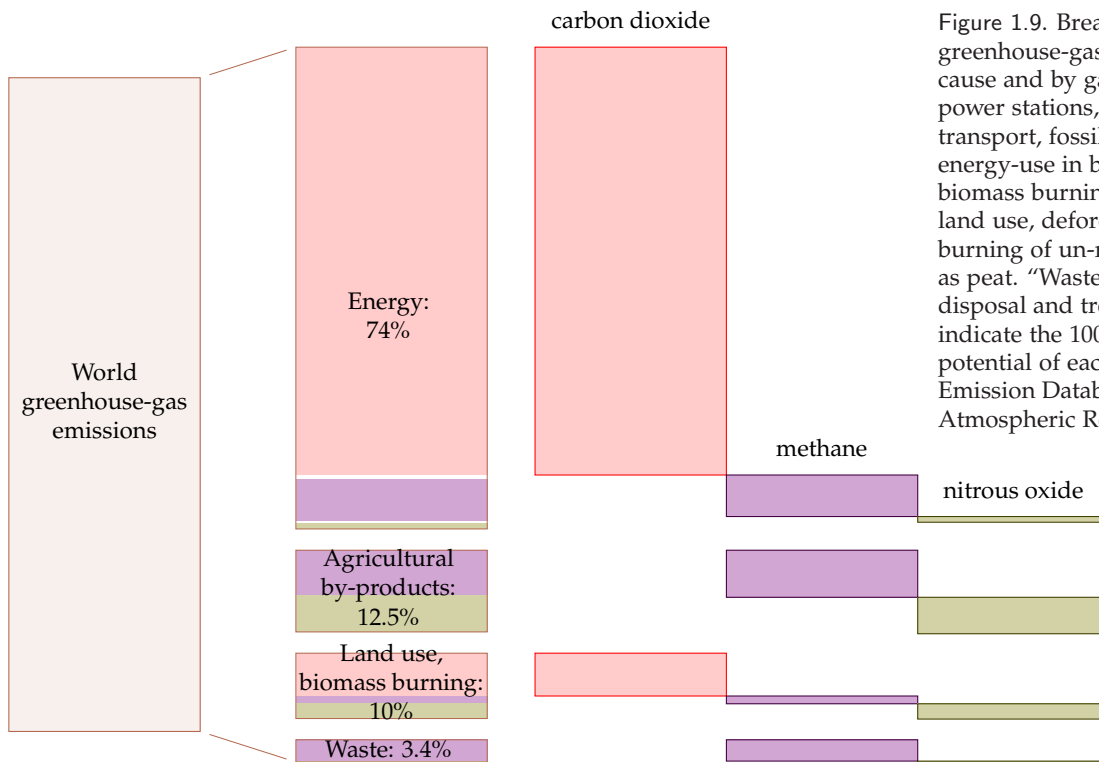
carbon dioxide

World greenhouse-gas emissions

Energy: 74%

Agricultural by-products: 12.5%

Land use, biomass burning: 10%

Waste: 3.4%

methane

nitrous oxide

Figure 1.9. Brea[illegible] greenhouse-gas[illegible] cause and by ga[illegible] power stations, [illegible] transport, fossi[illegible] energy-use in b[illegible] biomass burnin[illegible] land use, defor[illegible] burning of un-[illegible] as peat. "Waste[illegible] disposal and tre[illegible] indicate the 100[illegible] potential of eac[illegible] Emission Datab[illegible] Atmospheric R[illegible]